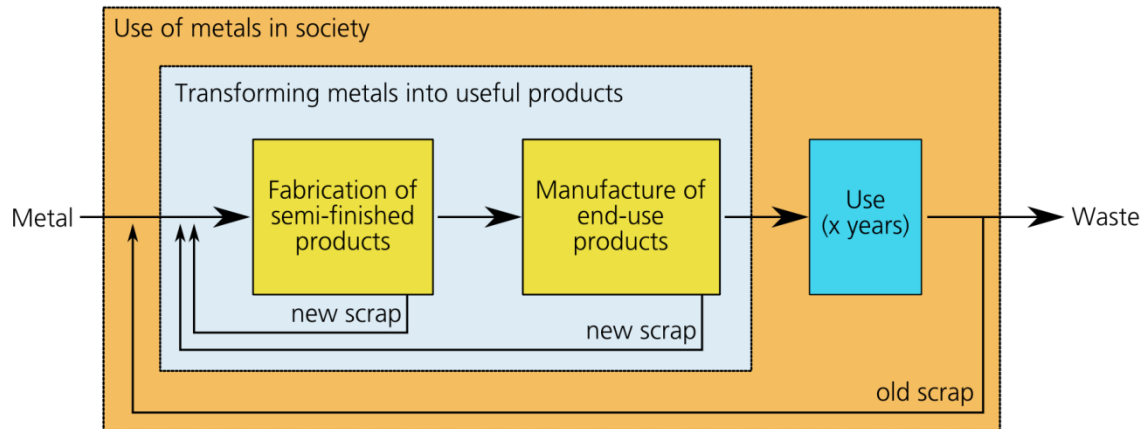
Use of metals in society

Transforming metals into useful products

Metal

Fabrication of semi-finished products

Manufacture of end-use products

Use (x years)

Waste

new scrap

new scrap

old scrap